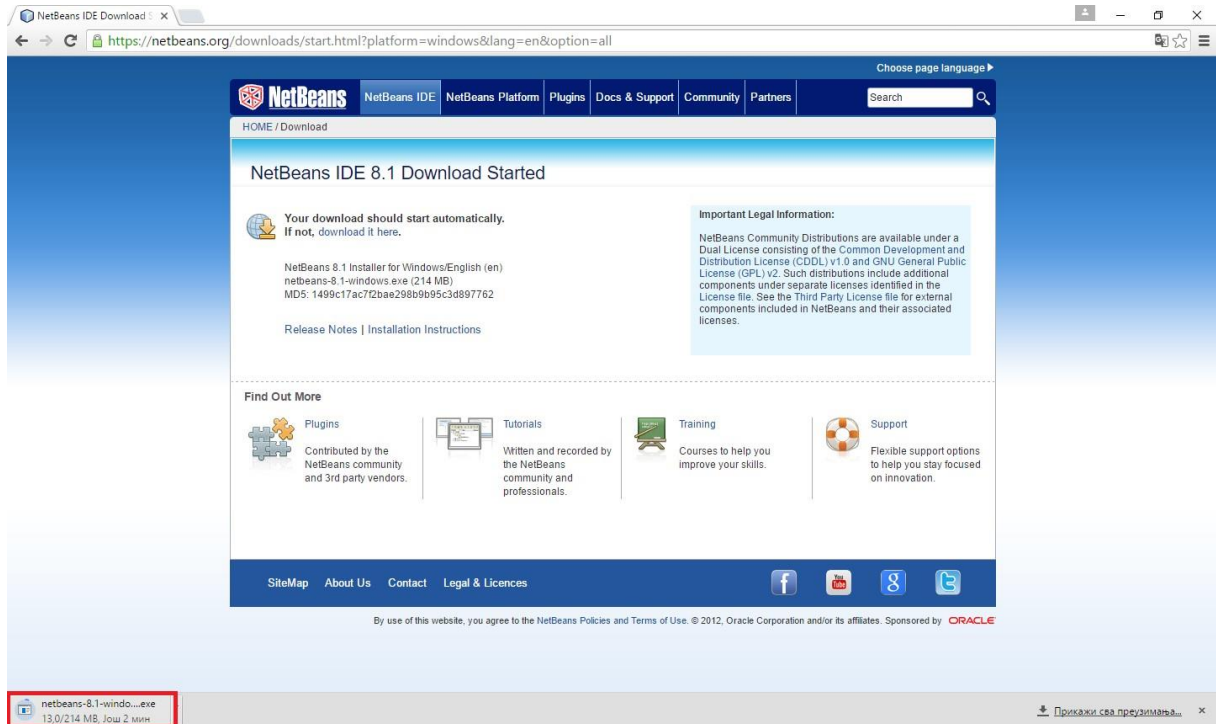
NetBeans IDE Download

https://netbeans.org/downloads/start.html?platform=windows&lang=en&option=all

Choose page language ▶

NetBeans

NetBeans IDE | NetBeans Platform | Plugins | Docs & Support | Community | Partners

Search

HOME / Download

NetBeans IDE 8.1 Download Started

Your download should start automatically.
If not, download it here.

NetBeans 8.1 Installer for Windows/English (en)
netbeans-8.1-windows.exe (214 MB)
MD5: 1499c17ac7f2bae298b9b95c3d897762

Release Notes | Installation Instructions

Important Legal Information:

NetBeans Community Distributions are available under a Dual License consisting of the Common Development and Distribution License (CDDL) v1.0 and GNU General Public License (GPL) v2. Such distributions include additional components under separate licenses identified in the License file. See the Third Party License file for external components included in NetBeans and their associated licenses.

Find Out More

Plugins
Contributed by the NetBeans community and 3rd party vendors.

Tutorials
Written and recorded by the NetBeans community and professionals.

Training
Courses to help you improve your skills.

Support
Flexible support options to help you stay focused on innovation.

SiteMap About Us Contact Legal & Licences

By use of this website, you agree to the NetBeans Policies and Terms of Use. © 2012, Oracle Corporation and/or its affiliates. Sponsored by ORACLE

netbeans-8.1-windo....exe
13,0/214 MB, Још 2 мин

Прикажи сва преузимања...